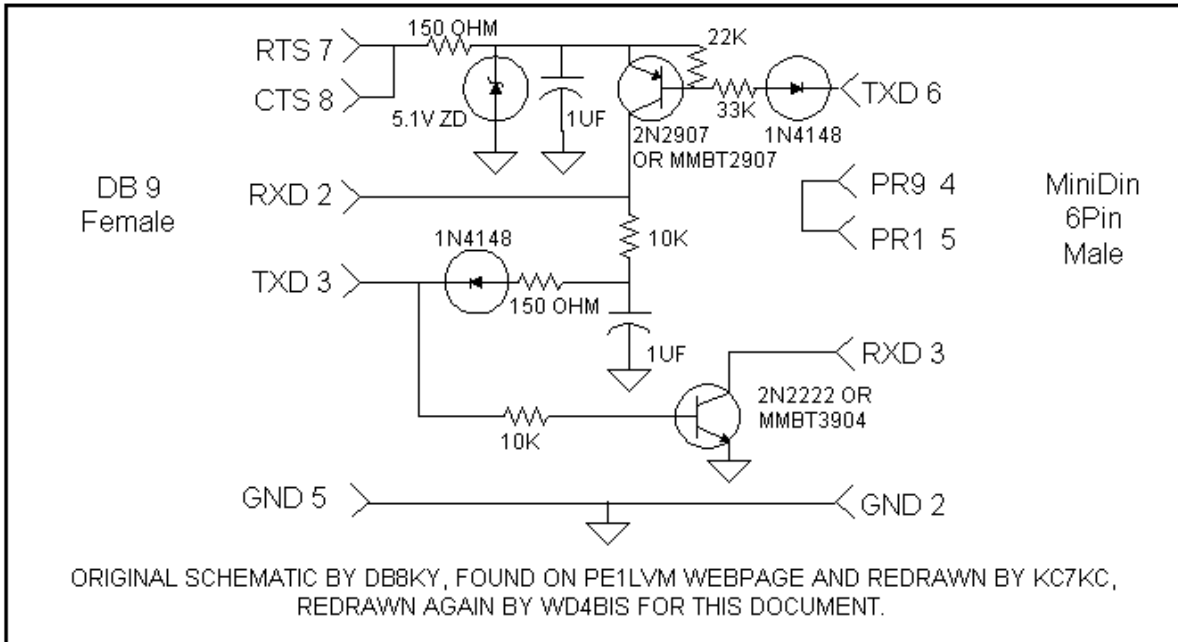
RTS 7
150 OHM
22K
CTS 8
5.1V ZD
1UF
33K
TXD 6
2N2907
OR MMBT2907
1N4148
DB 9
Female
RXD 2
PR9 4
MiniDin
6Pin
Male
PR1 5
10K
1N4148
TXD 3
150 OHM
1UF
RXD 3
2N2222 OR
MMBT3904
10K
GND 5
GND 2

ORIGINAL SCHEMATIC BY DB8KY, FOUND ON PE1LVM WEBPAGE AND REDRAWN BY KC7KC, REDRAWN AGAIN BY WD4BIS FOR THIS DOCUMENT.